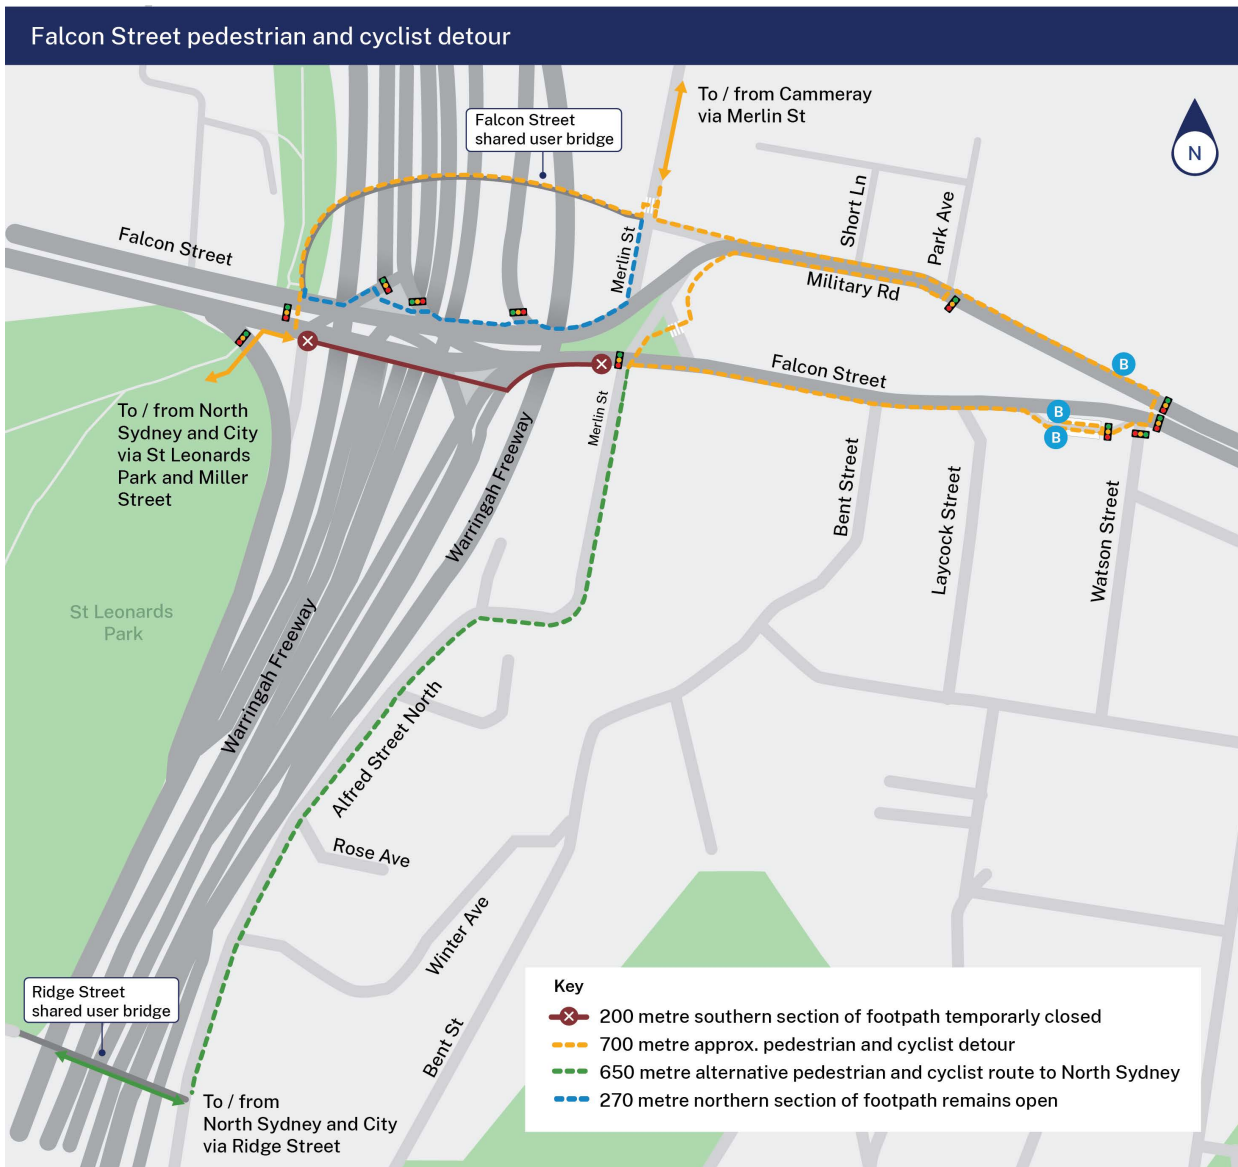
Falcon Street pedestrian and cyclist detour

To / from Cammeray via Merlin St

Falcon Street shared user bridge

N

Falcon Street

Merlin St

Short Ln

Park Ave

Military Rd

To / from North Sydney and City via St Leonards Park and Miller Street

Falcon Street

Merlin St

B

B

B

Warringah Freeway

Bent Street

Laycock Street

Watson Street

St Leonards Park

Warringah Freeway

Alfred Street North

Rose Ave

Winter Ave

Bent St

Ridge Street shared user bridge

To / from North Sydney and City via Ridge Street

Key
200 metre southern section of footpath temporarly closed
700 metre approx. pedestrian and cyclist detour
650 metre alternative pedestrian and cyclist route to North Sydney
270 metre northern section of footpath remains open